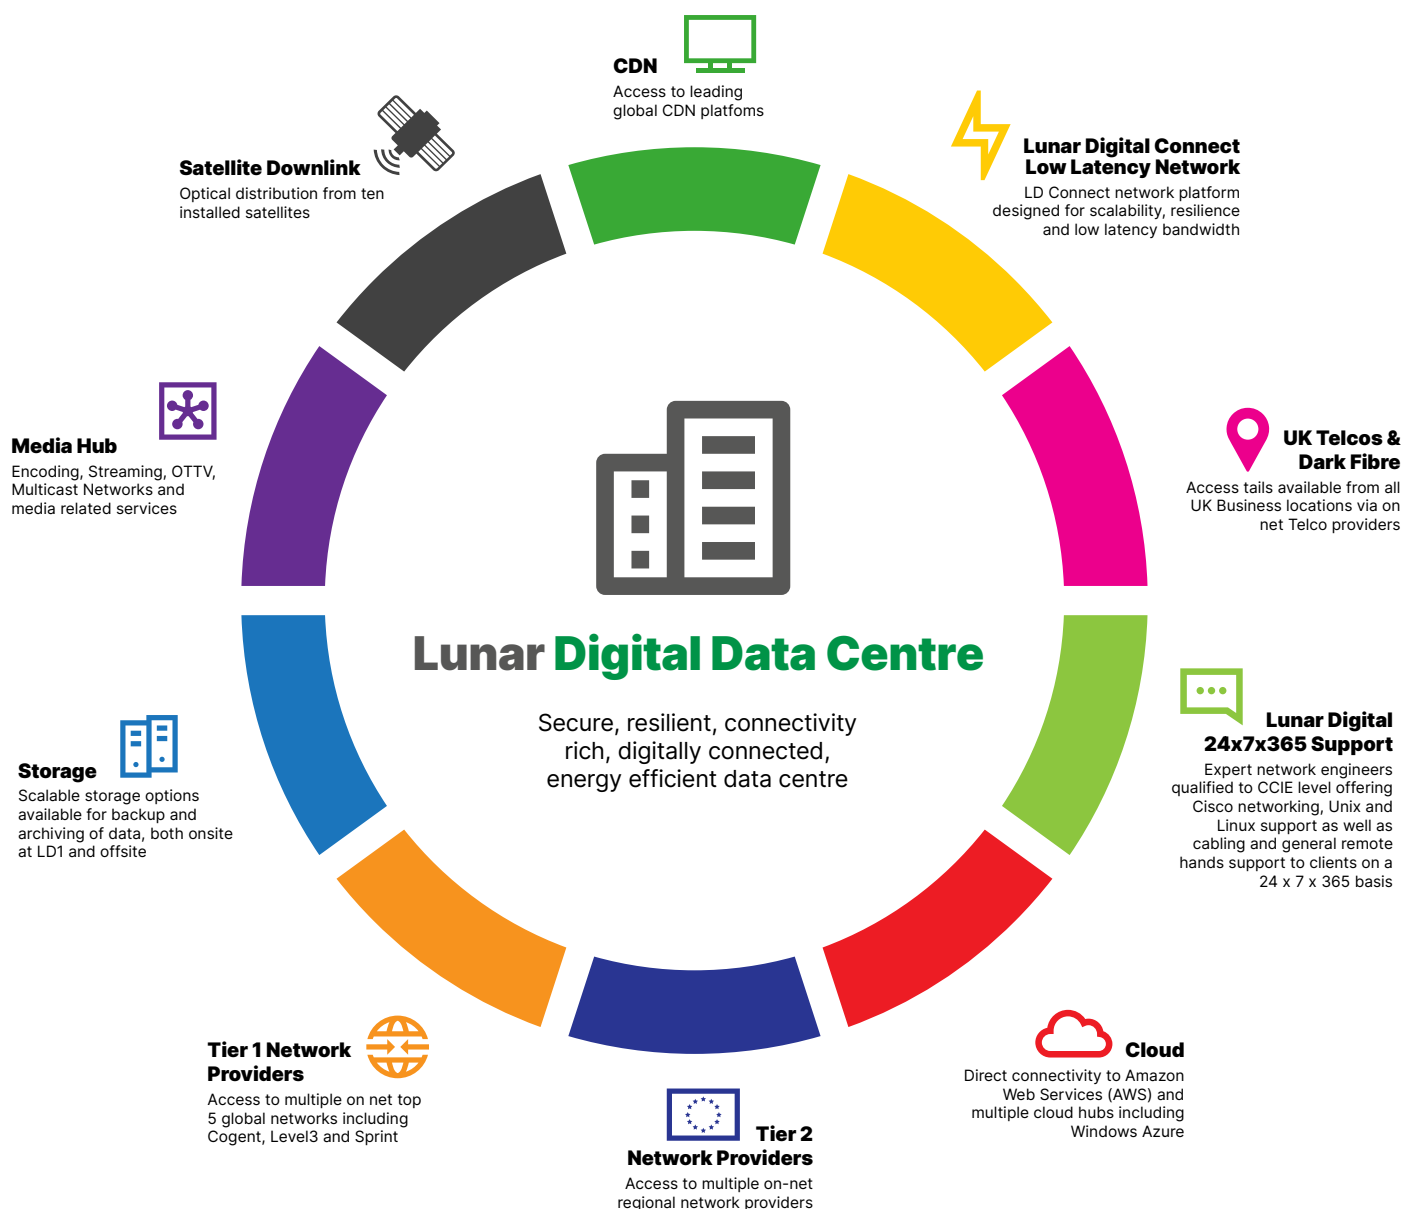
CDN
Access to leading global CDN platfoms

Lunar Digital Connect Low Latency Network
LD Connect network platform designed for scalability, resilience and low latency bandwidth

UK Telcos & Dark Fibre
Access tails available from all UK Business locations via on net Telco providers

Lunar Digital 24x7x365 Support
Expert network engineers qualified to CCIE level offering Cisco networking, Unix and Linux support as well as cabling and general remote hands support to clients on a 24 x 7 x 365 basis

Cloud
Direct connectivity to Amazon Web Services (AWS) and multiple cloud hubs including Windows Azure

Tier 2 Network Providers
Access to multiple on-net regional network providers

Tier 1 Network Providers
Access to multiple on net top 5 global networks including Cogent, Level3 and Sprint

Storage
Scalable storage options available for backup and archiving of data, both onsite at LD1 and offsite

Media Hub
Encoding, Streaming, OTTV, Multicast Networks and media related services

Satellite Downlink
Optical distribution from ten installed satellites

Lunar Digital Data Centre

Secure, resilient, connectivity rich, digitally connected, energy efficient data centre